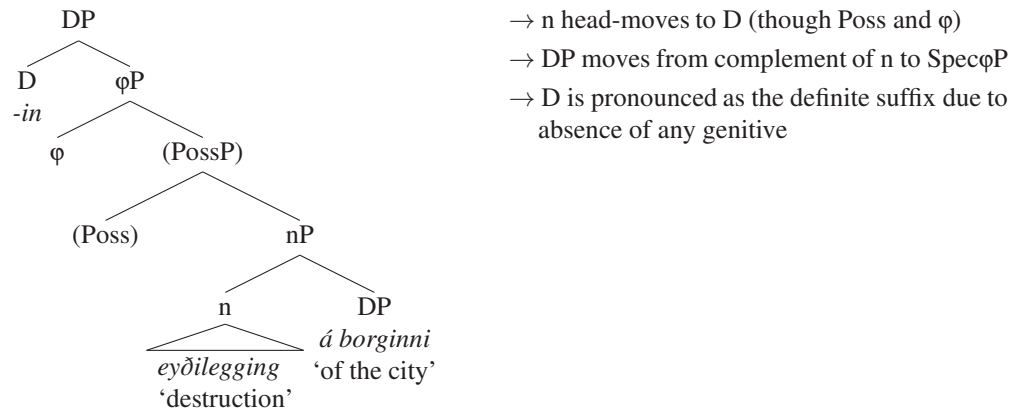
DP

D
-in

φP

φ

(PossP)

(Poss)

nP

n
eyðilegging
'destruction'

DP
á borginni
'of the city'

$\rightarrow$ n head-moves to D (though Poss and φ)

$\rightarrow$ DP moves from complement of n to SpecφP

$\rightarrow$ D is pronounced as the definite suffix due to absence of any genitive